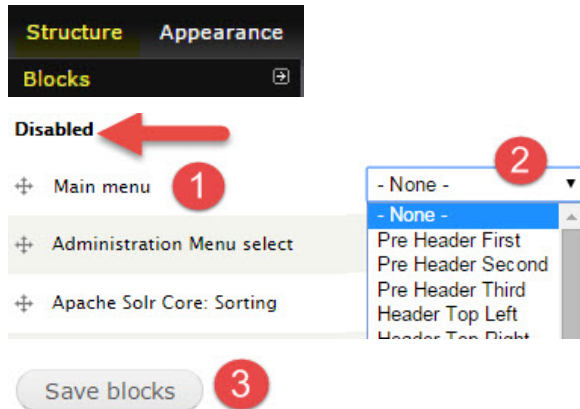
Structure Appearance
Blocks

Disabled

Main menu 1

- None -
2

- None -
Pre Header First
Pre Header Second
Pre Header Third
Header Top Left
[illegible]

Administration Menu select

Apache Solr Core: Sorting

Save blocks 3